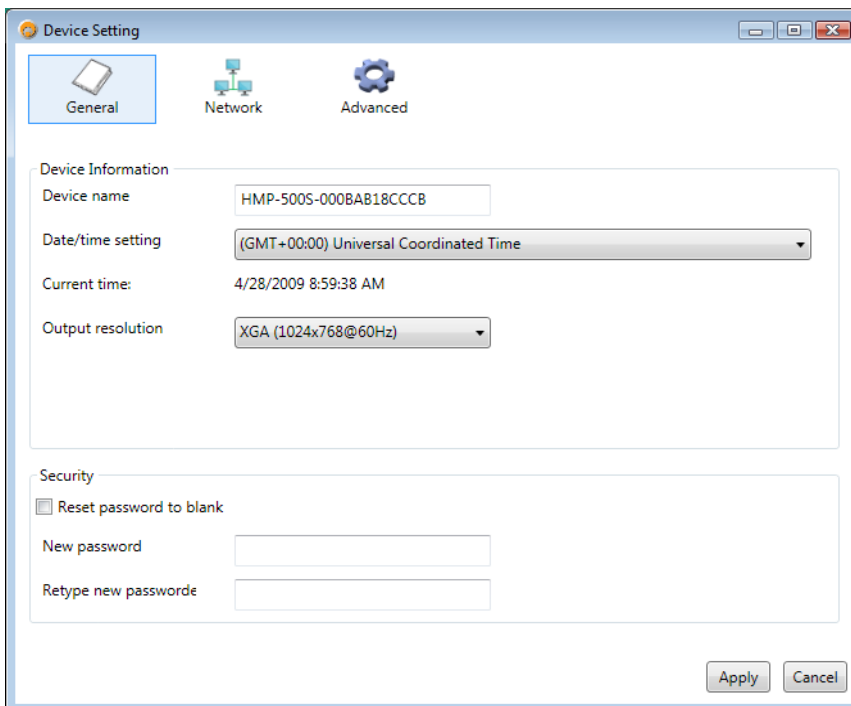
Device Setting

General

Network

Advanced

Device Information

Device name HMP-500S-000BAB18CCCB

Date/time setting (GMT+00:00) Universal Coordinated Time

Current time: 4/28/2009 8:59:38 AM

Output resolution XGA (1024x768@60Hz)

Security

Reset password to blank

New password

Retype new passworde

Apply

Cancel